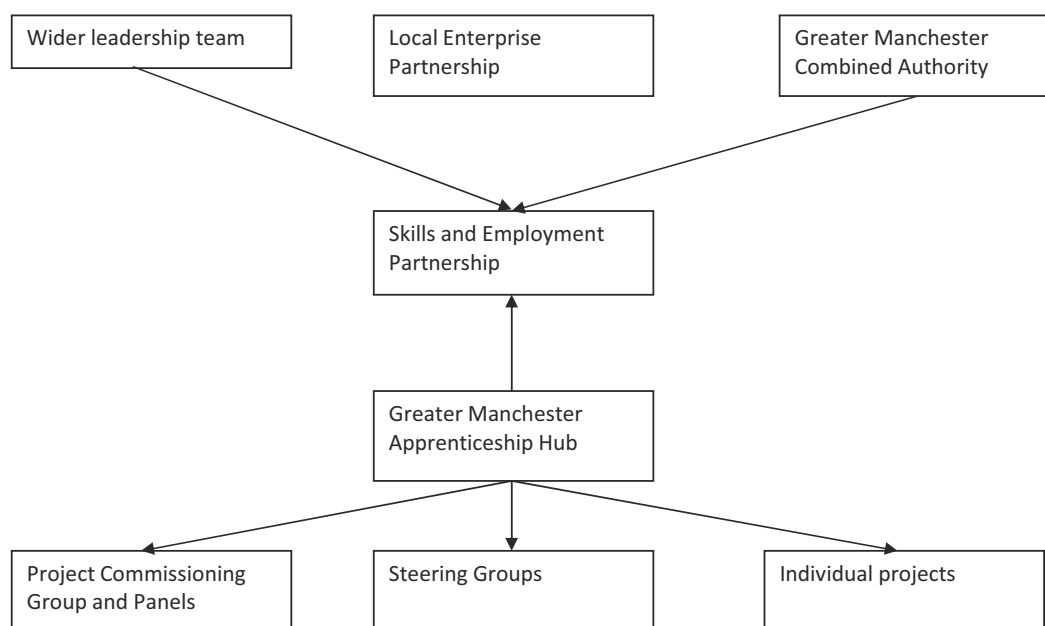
Wider leadership team

Local Enterprise Partnership

Greater Manchester Combined Authority

Skills and Employment Partnership

Greater Manchester Apprenticeship Hub

Project Commissioning Group and Panels

Steering Groups

Individual projects